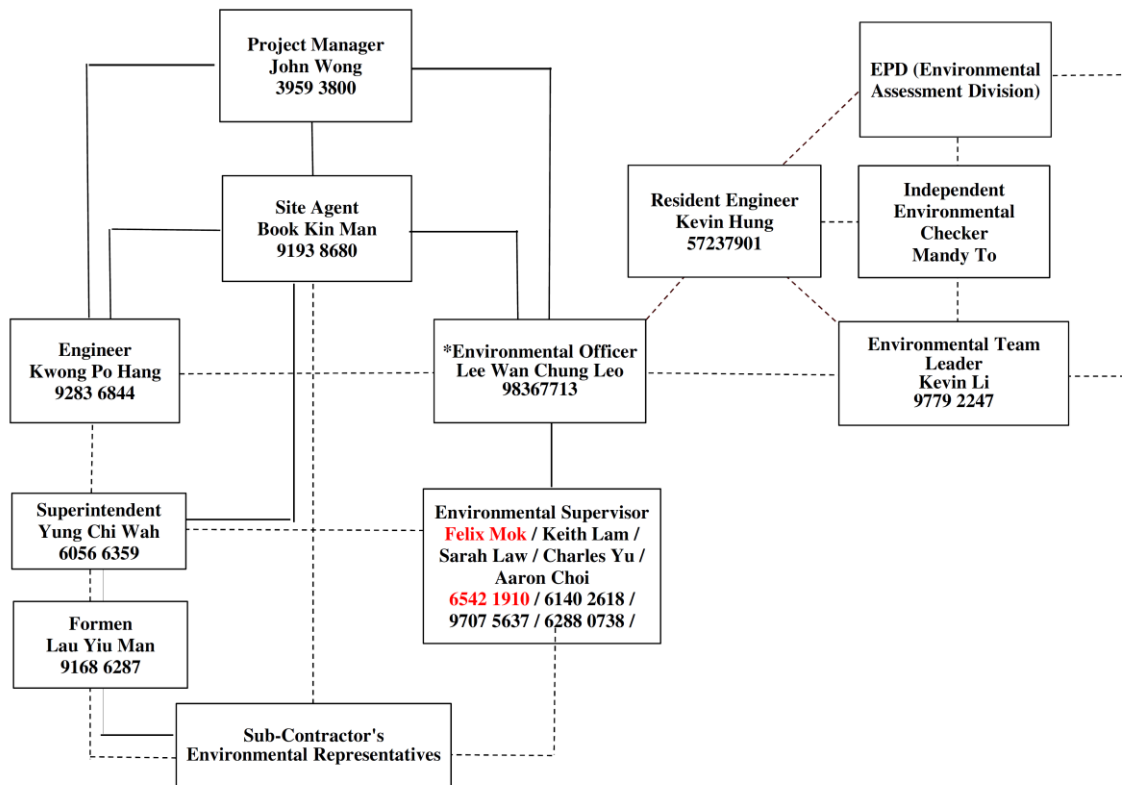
Project Manager
John Wong
3959 3800

EPD (Environmental Assessment Division)

Site Agent
Book Kin Man
9193 8680

Resident Engineer
Kevin Hung
57237901

Independent Environmental Checker
Mandy To

Engineer
Kwong Po Hang
9283 6844

*Environmental Officer
Lee Wan Chung Leo
98367713

Environmental Team Leader
Kevin Li
9779 2247

Superintendent
Yung Chi Wah
6056 6359

Environmental Supervisor
Felix Mok / Keith Lam / Sarah Law / Charles Yu / Aaron Choi
6542 1910 / 6140 2618 / 9707 5637 / 6288 0738 /

Formen
Lau Yiu Man
9168 6287

Sub-Contractor's Environmental Representatives